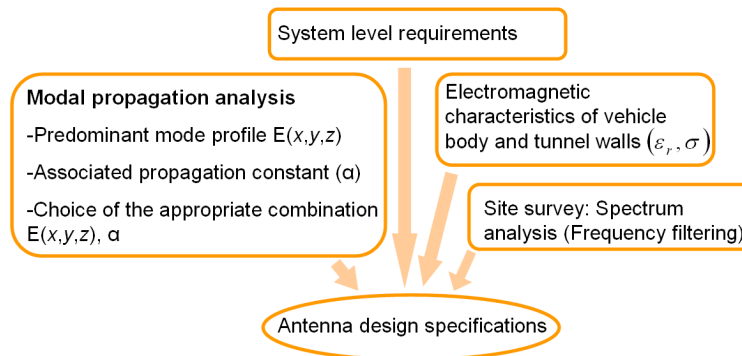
System level requirements

Modal propagation analysis

-Predominant mode profile E($x$,$y$,$z$)

-Associated propagation constant (α)

-Choice of the appropriate combination E($x$,$y$,$z$), α

Electromagnetic characteristics of vehicle body and tunnel walls $(\varepsilon_r, \sigma)$

Site survey: Spectrum analysis (Frequency filtering)

Antenna design specifications